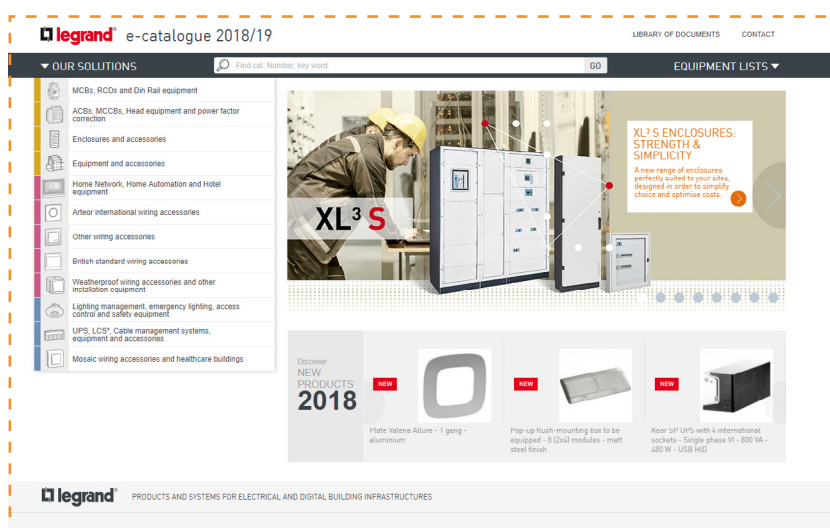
legrand e-catalogue 2018/19

LIBRARY OF DOCUMENTS CONTACT

OUR SOLUTIONS

Find cat. Number, key word

GO

EQUIPMENT LISTS

MCBs, RCDs and Din Rail equipment

ACBs, MCCBs, Head equipment and power factor correction

Enclosures and accessories

Equipment and accessories

Home Network, Home Automation and Hotel equipment

Arteor international wiring accessories

Other wiring accessories

British standard wiring accessories

Weatherproof wiring accessories and other installation equipment

Lighting management, emergency lighting, access control and safety equipment

UPS, LCS³, Cable management systems, equipment and accessories

Mosaic wiring accessories and healthcare buildings

XL³ S

XL³ S ENCLOSURES: STRENGTH & SIMPLICITY

A new range of enclosures perfectly suited to your sites, designed in order to simplify choice and optimise costs.

Discover NEW PRODUCTS 2018

NEW

Plate Valena Allure - 1 gang - aluminium

NEW

Pop-up flush-mounting box to be equipped - 8 (2x4) modules - matt steel finish

NEW

Keor SP UPS with 4 international sockets - Single phase VI - 800 VA - 480 W - USB HID

legrand PRODUCTS AND SYSTEMS FOR ELECTRICAL AND DIGITAL BUILDING INFRASTRUCTURES